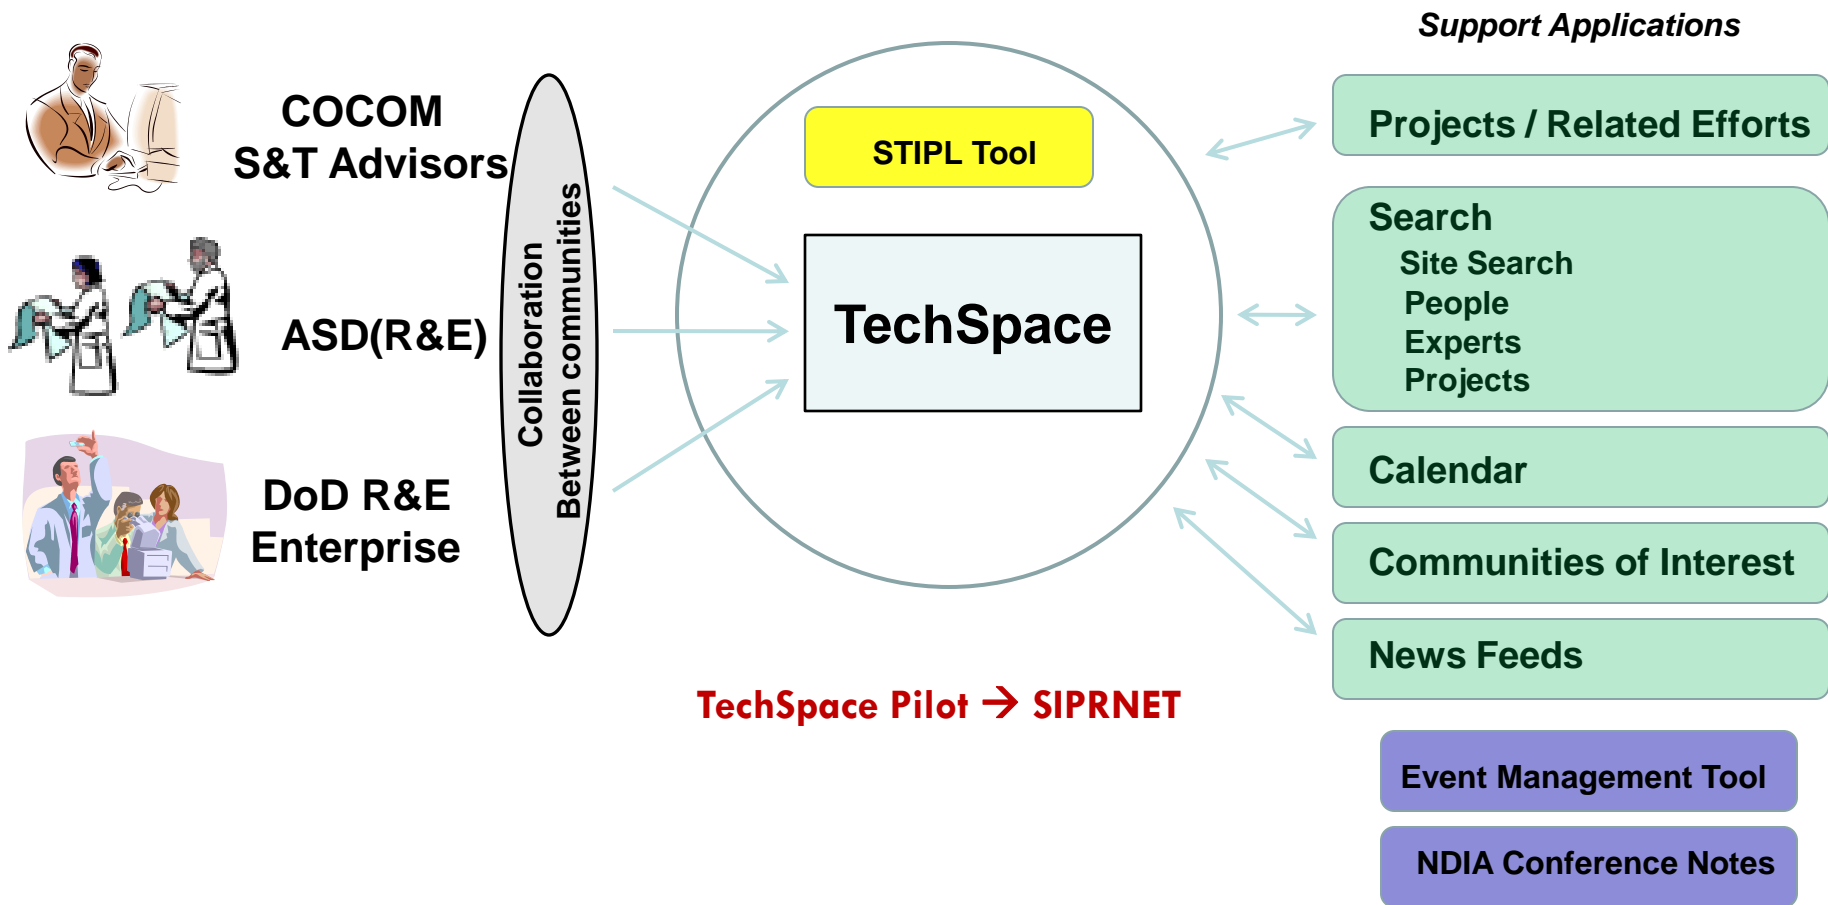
Support Applications

COCOM
S&T Advisors

ASD(R&E)

DoD R&E
Enterprise

Collaboration
Between communities

STIPL Tool

TechSpace

Projects / Related Efforts

Search
Site Search
People
Experts
Projects

Calendar

Communities of Interest

News Feeds

TechSpace Pilot → SIPRNET

Event Management Tool

NDIA Conference Notes